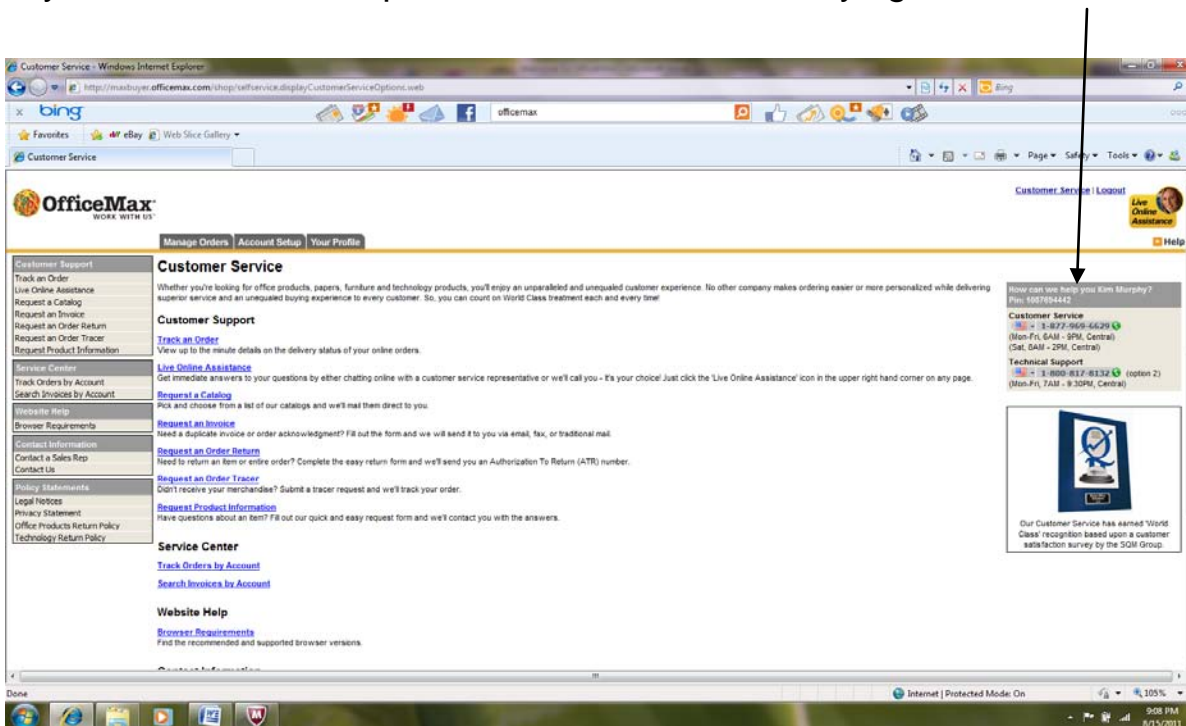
Customer Service - Windows Internet Explorer

http://maxbuyer.officemax.com/shop/selfservice.displayCustomerServiceOptions.web

Bing

bing

officemax

Favorites eBay Web Slice Gallery

Customer Service

Page Safety Tools

OfficeMax WORK WITH US

Customer Service | Logout

Live Online Assistance

Manage Orders Account Setup Your Profile

Help

Customer Support
Track an Order
Live Online Assistance
Request a Catalog
Request an Invoice
Request an Order Return
Request an Order Tracer
Request Product Information

Service Center
Track Orders by Account
Search Invoices by Account

Website Help
Browser Requirements

Contact Information
Contact a Sales Rep
Contact Us

Policy Statements
Legal Notices
Privacy Statement
Office Products Return Policy
Technology Return Policy

Customer Service

Whether you're looking for office products, papers, furniture and technology products, you'll enjoy an unparalleled and unequaled customer experience. No other company makes ordering easier or more personalized while delivering superior service and an unequaled buying experience to every customer. So, you can count on World Class treatment each and every time!

Customer Support

Track an Order
View up to the minute details on the delivery status of your online orders.

Live Online Assistance
Get immediate answers to your questions by either chatting online with a customer service representative or we'll call you - it's your choice! Just click the 'Live Online Assistance' icon in the upper right hand corner on any page.

Request a Catalog
Pick and choose from a list of our catalogs and we'll mail them direct to you.

Request an Invoice
Need a duplicate invoice or order acknowledgment? Fill out the form and we will send it to you via email, fax, or traditional mail.

Request an Order Return
Need to return an item or entire order? Complete the easy return form and we'll send you an Authorization To Return (ATR) number.

Request an Order Tracer
Didn't receive your merchandise? Submit a tracer request and we'll track your order.

Request Product Information
Have questions about an item? Fill out our quick and easy request form and we'll contact you with the answers.

Service Center

Track Orders by Account

Search Invoices by Account

Website Help

Browser Requirements
Find the recommended and supported browser versions.

How can we help you Kim Murphy?
Pin: 1087694442

Customer Service
1-877-969-6629
(Mon-Fri, 6AM - 9PM, Central)
(Sat, 8AM - 2PM, Central)

Technical Support
1-800-817-8132 (option 2)
(Mon-Fri, 7AM - 9:30PM, Central)

Our Customer Service has earned 'World Class' recognition based upon a customer satisfaction survey by the SQM Group.

Done

Internet | Protected Mode: On

105%

9:08 PM
8/15/2011